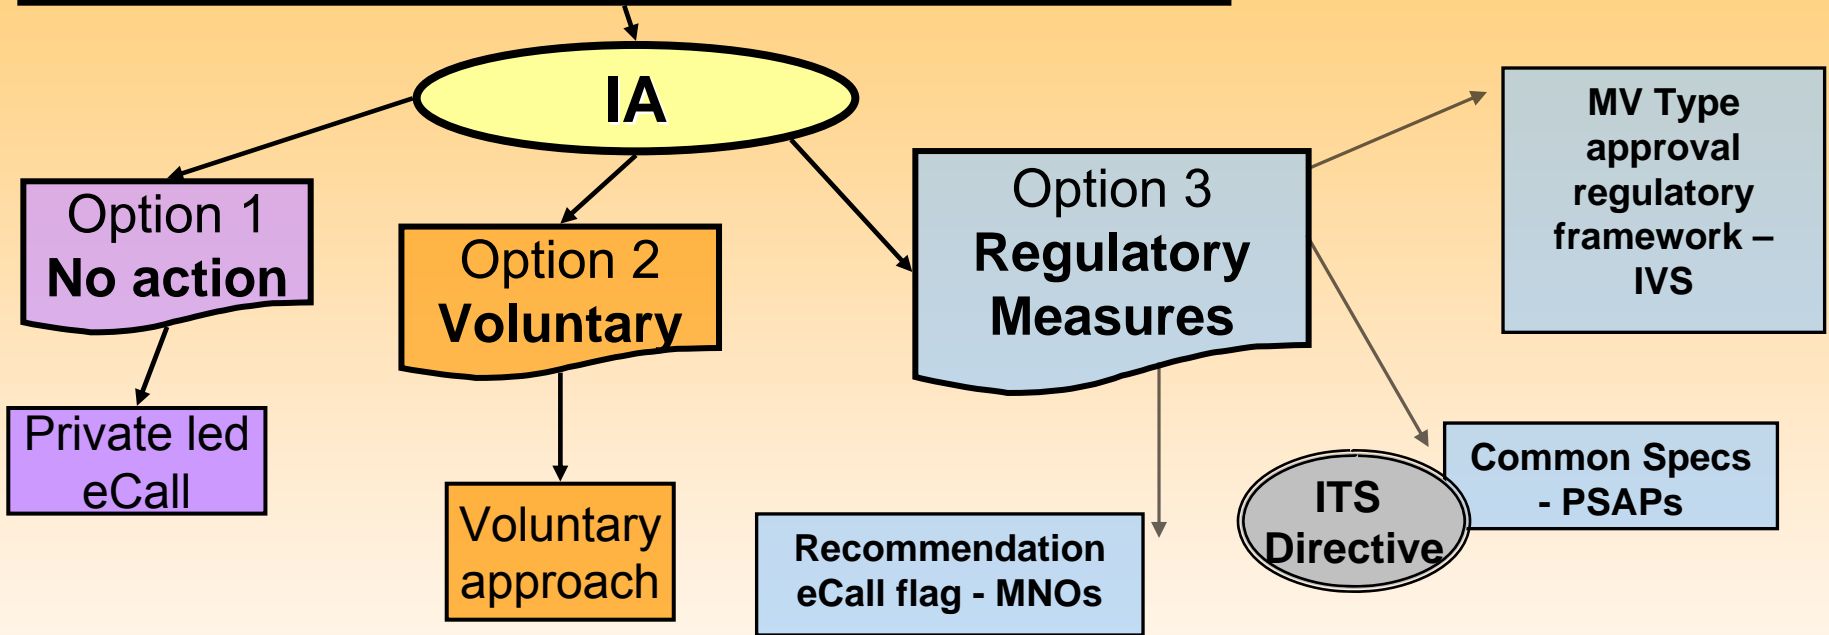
IA

Option 1
No action

Private led eCall

Option 2
Voluntary

Voluntary approach

Option 3
Regulatory Measures

MV Type approval regulatory framework – IVS

Recommendation eCall flag - MNOs

ITS Directive

Common Specs - PSAPs